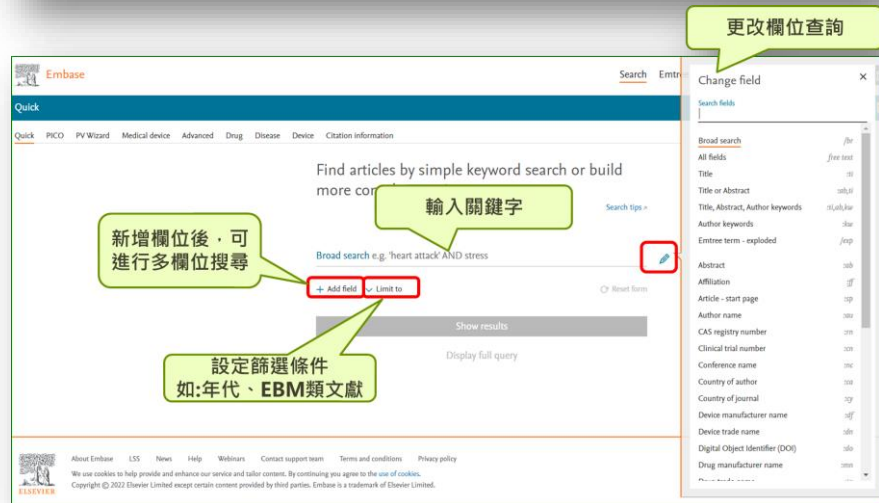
更改欄位查詢

Embase

Search Emtr

Quick

Quick PICO PV Wizard Medical device Advanced Drug Disease Device Citation information

Find articles by simple keyword search or build more co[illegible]

輸入關鍵字

Search tips >

新增欄位後，可進行多欄位搜尋

Broad search e.g. 'heart attack' AND stress

+ Add field

Limit to

Reset form

Show results

Display full query

設定篩選條件
如:年代、EBM類文獻

About Embase LSS News Help Webinars Contact support team Terms and conditions Privacy policy

We use cookies to help provide and enhance our service and tailor content. By continuing you agree to the use of cookies.

Copyright © 2022 Elsevier Limited except certain content provided by third parties. Embase is a trademark of Elsevier Limited.

ELSEVIER

Change field

×

Search fields

Broad search /br
All fields free text
Title :ti
Title or Abstract :ab,ti
Title, Abstract, Author keywords :ti,ab,kw
Author keywords :kw
Emtree term - exploded /exp
Abstract :ab
Affiliation :ff
Article - start page :sp
Author name :au
CAS registry number :rn
Clinical trial number :cn
Conference name :nc
Country of author :ca
Country of journal :cy
Device manufacturer name :df
Device trade name :dn
Digital Object Identifier (DOI) :do
Drug manufacturer name :mn
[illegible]